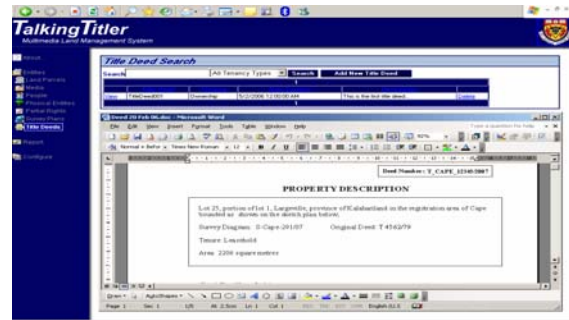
Talking Titler
Multimedia Land Management System

About
Entities
Land Parcels
Media
People
Physical Entities
Partial Rights
Survey Plans
Title Deeds
Report
Configure

Title Deed Search
Search | All Tenancy Types | Search | Add New Title Deed

| View | TitleDeed001 | Ownership | 5/12/2006 12:00:00 AM | This is the first title deed. | Delete |

Deed 20 Feb 06.doc - Microsoft Word
File Edit View Insert Format Tools Table Window Help
Type a question for help

Normal + Befor | Times New Roman | 12 | B I U

Deed Number: T_CAPE_12345/2007

PROPERTY DESCRIPTION

Lot 25, portion of lot 1, Largeville, province of Kalabathland in the registration area of Cape bounded as shown on the sketch plan below;

Survey Diagram: 0-Cape-201/07 Original Deed: T 4562/79

Tenure: Leasehold

Area: 2250 square metres

Draw AutoShapes
Page 1 Sec 1 1/1 At 2.5cm Ln 1 Col 1 REC TRK EXT OVR English (U.S